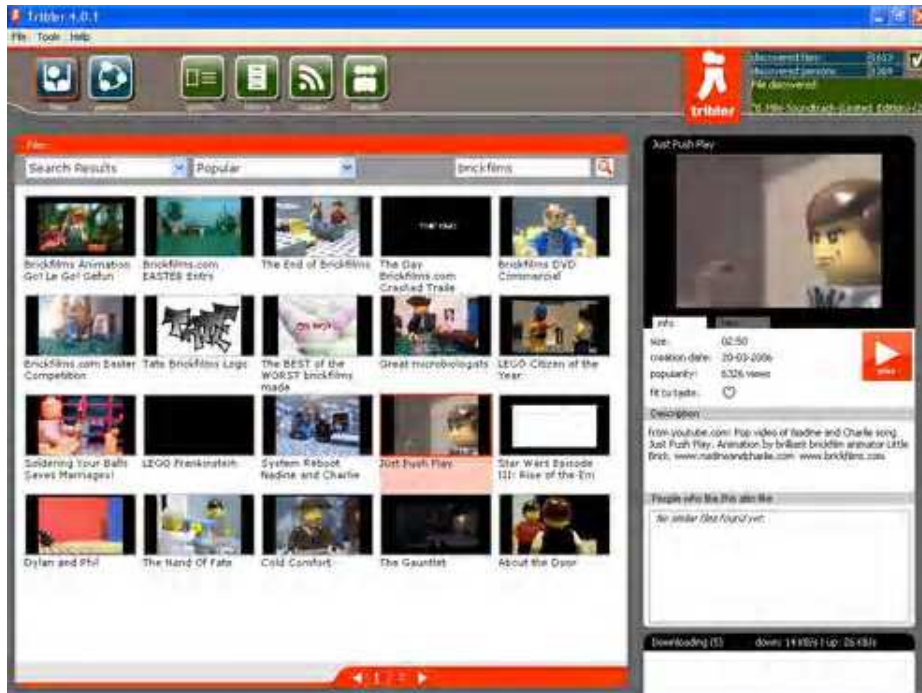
Tribler 4.0.1

File Tools Help

tribler

Discovered files: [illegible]
Discovered persons: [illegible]
File discovered:
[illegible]

Files

Search Results Popular brickfilms

Brickfilms Animation Go! Le Go! Gefun

Brickfilms.com EASTER Entry

The End of Brickfilms

The Day Brickfilms.com Crashed Trade

Brickfilms DVD Commercial

Brickfilms.com Easter Competition

Tate Brickfilms Logo

The BEST of the WORST brickfilms made

Great microbiologists

LEGO Citizen of the Year

Soldering Your Balls Saves Marriages!

LEGO Frankenstein

System Reboot Nadine and Charlie

Just Push Play

Star Wars Episode III: Rise of the Em

Dylan and Phil

The Hand Of Fate

Cold Comfort

The Gauntlet

About the Door

Just Push Play

info

size: 02:50
creation date: 20-03-2006
popularity: 6326 views
fit to taste:

Description

from youtube.com: Pop video of Nadine and Charlie song Just Push Play. Animation by brilliant brickfilm animator Little Brick. www.nadineandcharlie.com www.brickfilms.com

People who like this also like

No similar files found yet.

Downloading (5) down: 14 KB/s | up: 26 KB/s